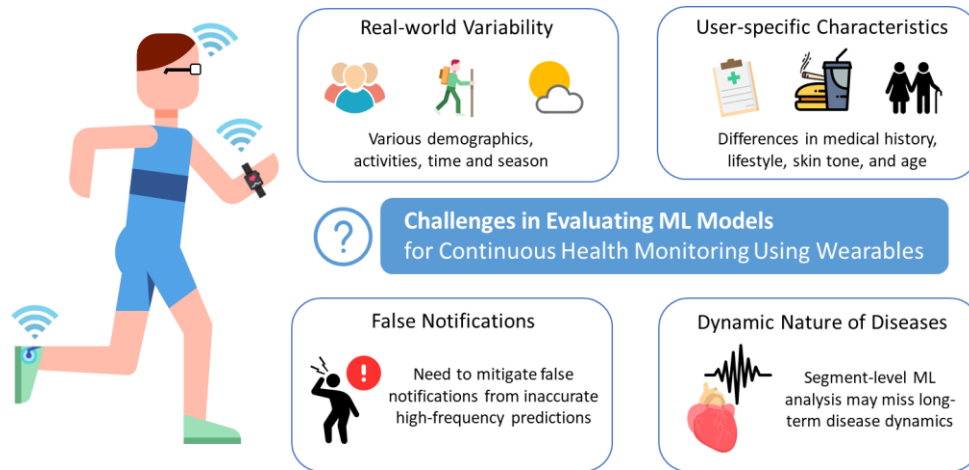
Real-world Variability

Various demographics, activities, time and season

User-specific Characteristics

Differences in medical history, lifestyle, skin tone, and age

Challenges in Evaluating ML Models for Continuous Health Monitoring Using Wearables

False Notifications

Need to mitigate false notifications from inaccurate high-frequency predictions

Dynamic Nature of Diseases

Segment-level ML analysis may miss long-term disease dynamics